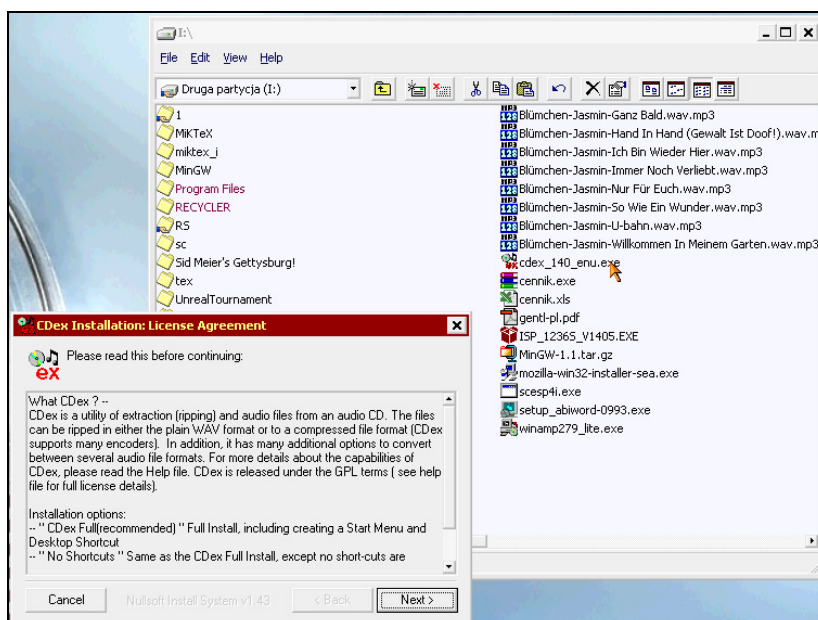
I:\

File Edit View Help

Druga partycja (I:)

1
MiKTeX
miktex_i
MinGW
Program Files
RECYCLER
RS
sc
Sid Meier's Gettysburg!
tex
UnrealTournament

Blümchen-Jasmin-Ganz Bald.wav.mp3
Blümchen-Jasmin-Hand In Hand (Gewalt Ist Doof!).wav.mp3
Blümchen-Jasmin-Ich Bin Wieder Hier.wav.mp3
Blümchen-Jasmin-Immer Noch Verliebt.wav.mp3
Blümchen-Jasmin-Nur Für Euch.wav.mp3
Blümchen-Jasmin-So Wie Ein Wunder.wav.mp3
Blümchen-Jasmin-U-bahn.wav.mp3
Blümchen-Jasmin-Willkommen In Meinem Garten.wav.mp3
cdex_140_enu.exe
cennik.exe
cennik.xls
gentl-pl.pdf
ISP_12365_V1405.EXE
MinGW-1.1.tar.gz
mozilla-win32-installer-sea.exe
scesp4i.exe
setup_abiword-0993.exe
winamp279_lite.exe

CDex Installation: License Agreement

Please read this before continuing:

What CDex ? --
CDex is a utility of extraction (ripping) and audio files from an audio CD. The files can be ripped in either the plain WAV format or to a compressed file format (CDex supports many encoders). In addition, it has many additional options to convert between several audio file formats. For more details about the capabilities of CDex, please read the Help file. CDex is released under the GPL terms ( see help file for full license details).

Installation options:
-- '' CDex Full(recommended) '' Full Install, including creating a Start Menu and Desktop Shortcut
-- '' No Shortcuts '' Same as the CDex Full Install, except no short-cuts are

Cancel Nullsoft Install System v1.43 < Back Next >